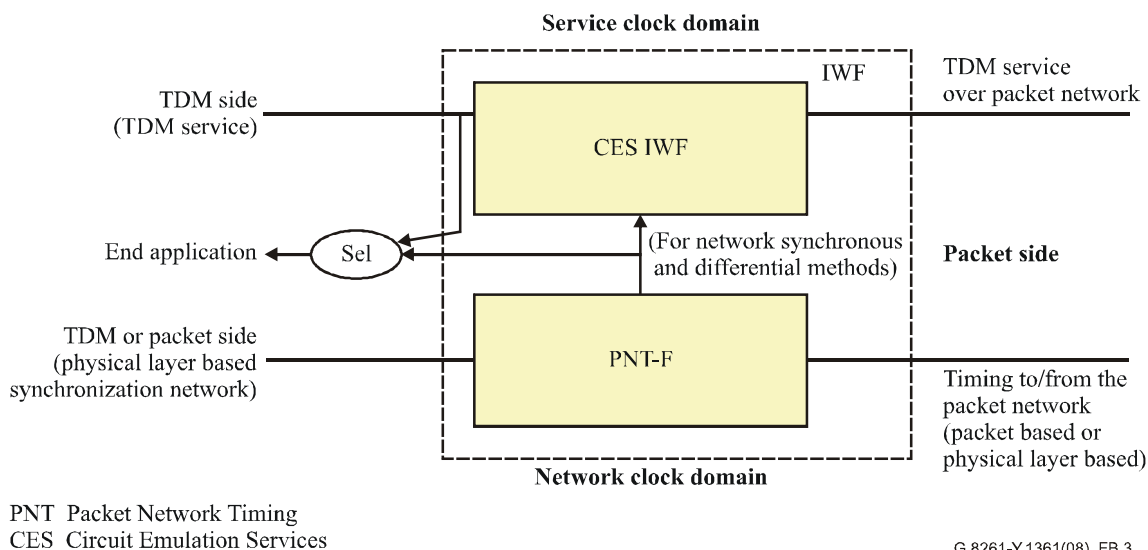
Service clock domain

IWF

TDM side (TDM service)

CES IWF

TDM service over packet network

End application

Sel

(For network synchronous and differential methods)

Packet side

TDM or packet side (physical layer based synchronization network)

PNT-F

Timing to/from the packet network (packet based or physical layer based)

Network clock domain

PNT Packet Network Timing
CES Circuit Emulation Services

G.8261-Y.1361(08)_FB.3